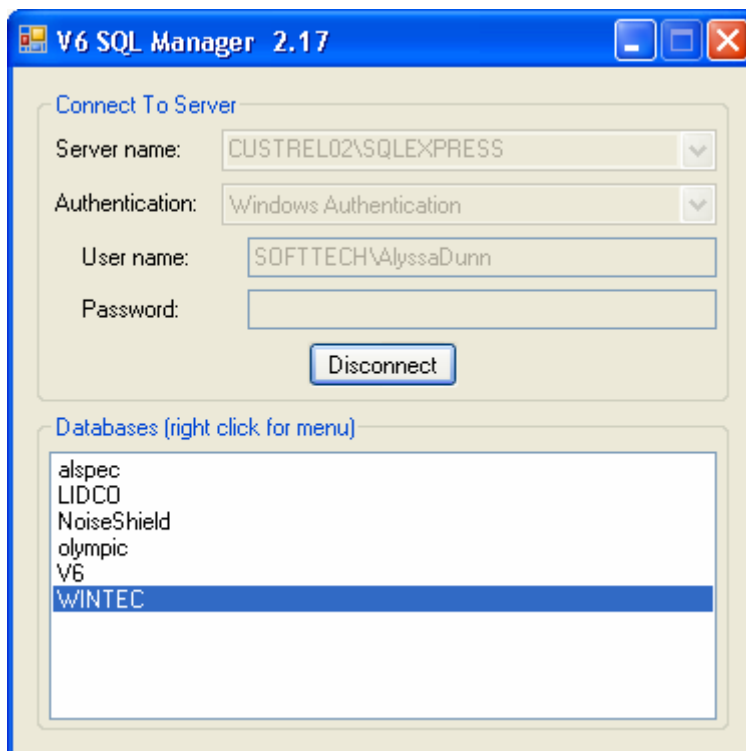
V6 SQL Manager 2.17

Connect To Server

Server name: CUSTREL02\SQLEXPRESS

Authentication: Windows Authentication

User name: SOFTTECH\AlyssaDunn

Password:

Disconnect

Databases (right click for menu)

alspec
LIDCO
NoiseShield
olympic
V6
WINTEC